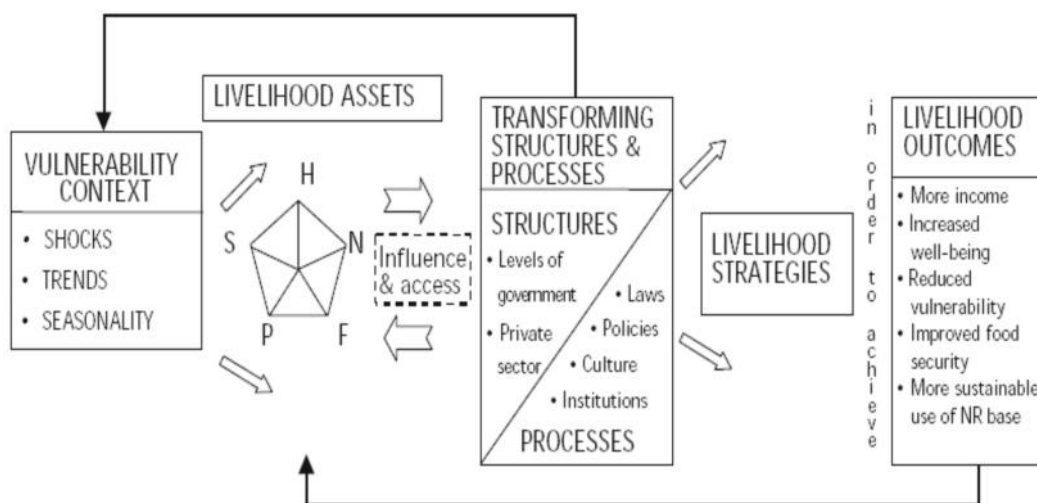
LIVELIHOOD ASSETS

VULNERABILITY CONTEXT

• SHOCKS
• TRENDS
• SEASONALITY

H
N
F
P
S

Influence & access

TRANSFORMING STRUCTURES & PROCESSES

STRUCTURES

• Levels of government
• Private sector
• Laws
• Policies
• Culture
• Institutions

PROCESSES

LIVELIHOOD STRATEGIES

in order to achieve

LIVELIHOOD OUTCOMES

• More income
• Increased well-being
• Reduced vulnerability
• Improved food security
• More sustainable use of NR base